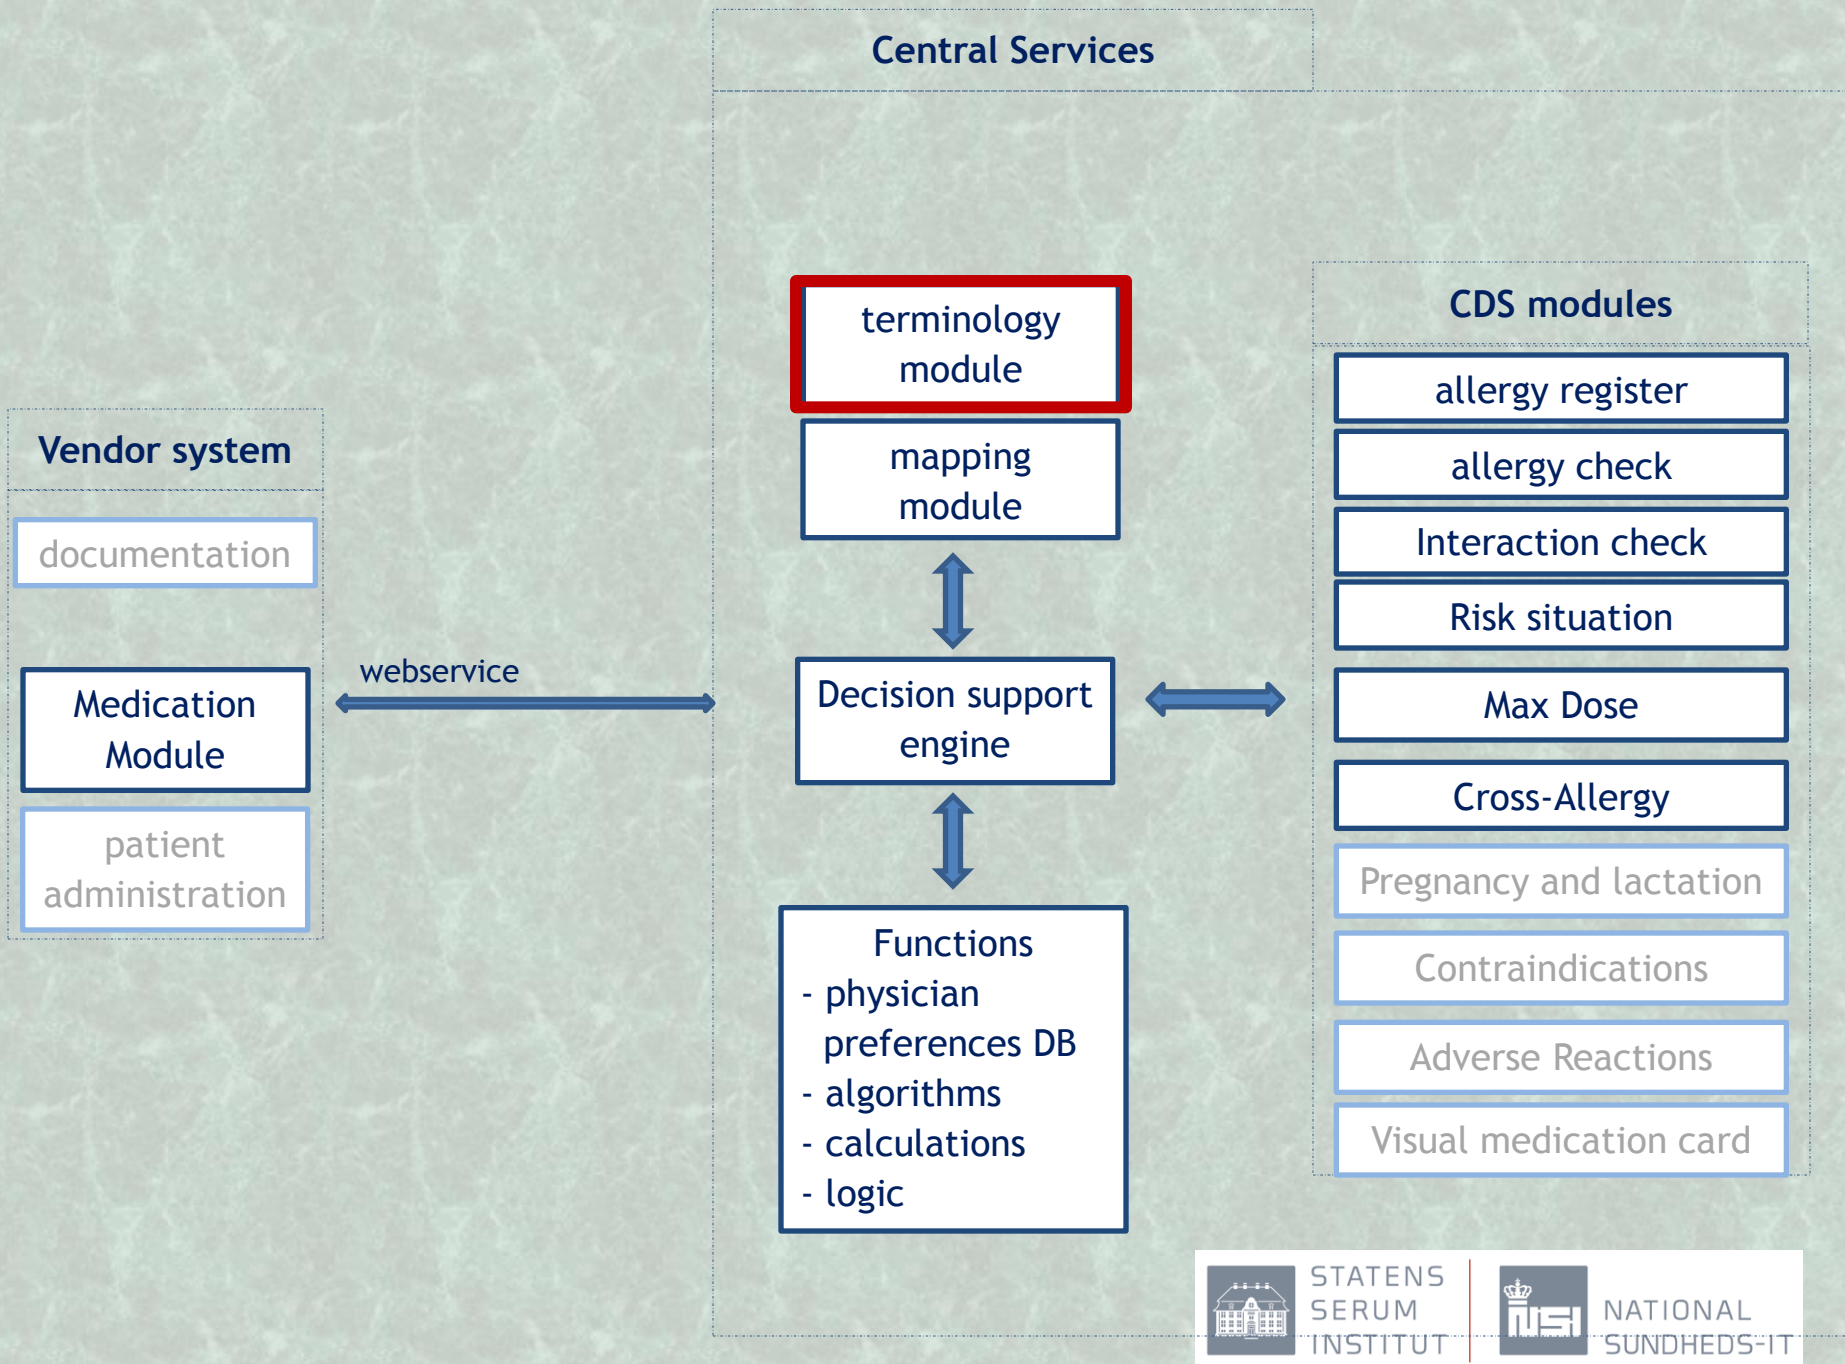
Central Services

Vendor system

documentation

Medication Module

patient administration

webservice

terminology module

mapping module

Decision support engine

Functions
- physician preferences DB
- algorithms
- calculations
- logic

CDS modules

allergy register

allergy check

Interaction check

Risk situation

Max Dose

Cross-Allergy

Pregnancy and lactation

Contraindications

Adverse Reactions

Visual medication card

STATENS SERUM INSTITUT

NSI NATIONAL SUNDHEDS-IT